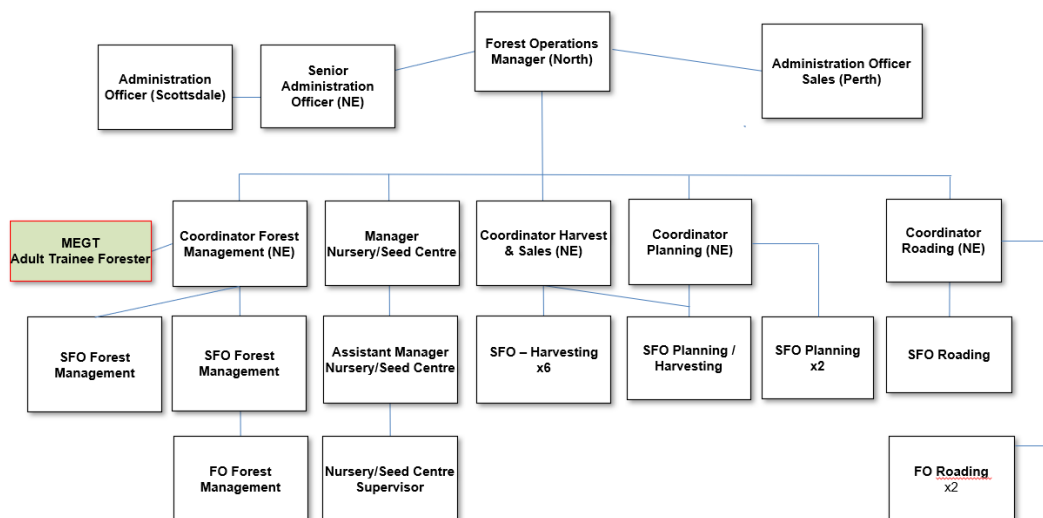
Administration Officer (Scottsdale)

Senior Administration Officer (NE)

Forest Operations Manager (North)

Administration Officer Sales (Perth)

MEGT Adult Trainee Forester

Coordinator Forest Management (NE)

Manager Nursery/Seed Centre

Coordinator Harvest & Sales (NE)

Coordinator Planning (NE)

Coordinator Roading (NE)

SFO Forest Management

SFO Forest Management

Assistant Manager Nursery/Seed Centre

SFO – Harvesting x6

SFO Planning / Harvesting

SFO Planning x2

SFO Roading

FO Forest Management

Nursery/Seed Centre Supervisor

FO Roading x2